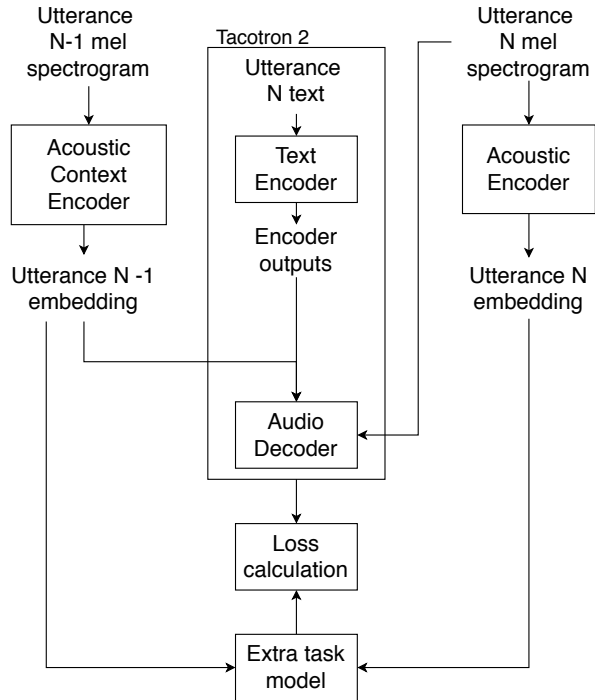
Utterance N-1 mel spectrogram

Acoustic Context Encoder

Utterance N -1 embedding

Tacotron 2

Utterance N text

Text Encoder

Encoder outputs

Audio Decoder

Utterance N mel spectrogram

Acoustic Encoder

Utterance N embedding

Loss calculation

Extra task model